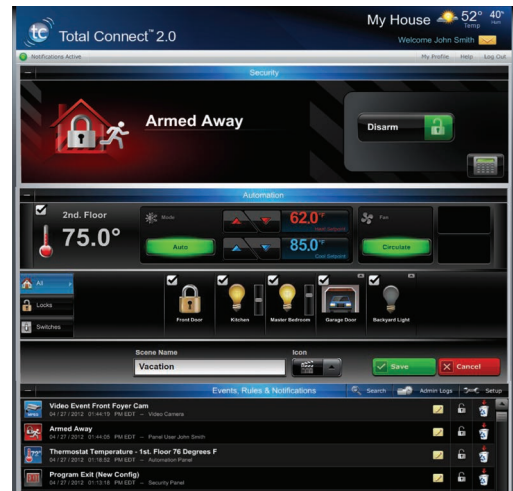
tc Total Connect™ 2.0

My House 52° Temp 40° Humi

Welcome John Smith

Notifications Active

My Profile Help Log Out

Security

Armed Away

Disarm

Automation

2nd. Floor

75.0°

Mode

Auto

62.0°F Heat Setpoint

85.0°F Cool Setpoint

Fan

Circulate

All

Locks

Switches

Front Door

Kitchen

Master Bedroom

Garage Door

Backyard Light

Scene Name

Vacation

Icon

Save

Cancel

Events, Rules & Notifications

Search

Admin Logs

Setup

Video Event Front Foyer Cam
04 / 27 / 2012 01:44:19 PM EDT -- Video Camera

Armed Away
04 / 27 / 2012 01:44:05 PM EDT -- Panel User John Smith

Thermostat Temperature - 1st. Floor 76 Degrees F
04 / 27 / 2012 01:18:52 PM EDT -- Automation Panel

Program Exit (New Config)
04 / 27 / 2012 01:13:18 PM EDT -- Security Panel